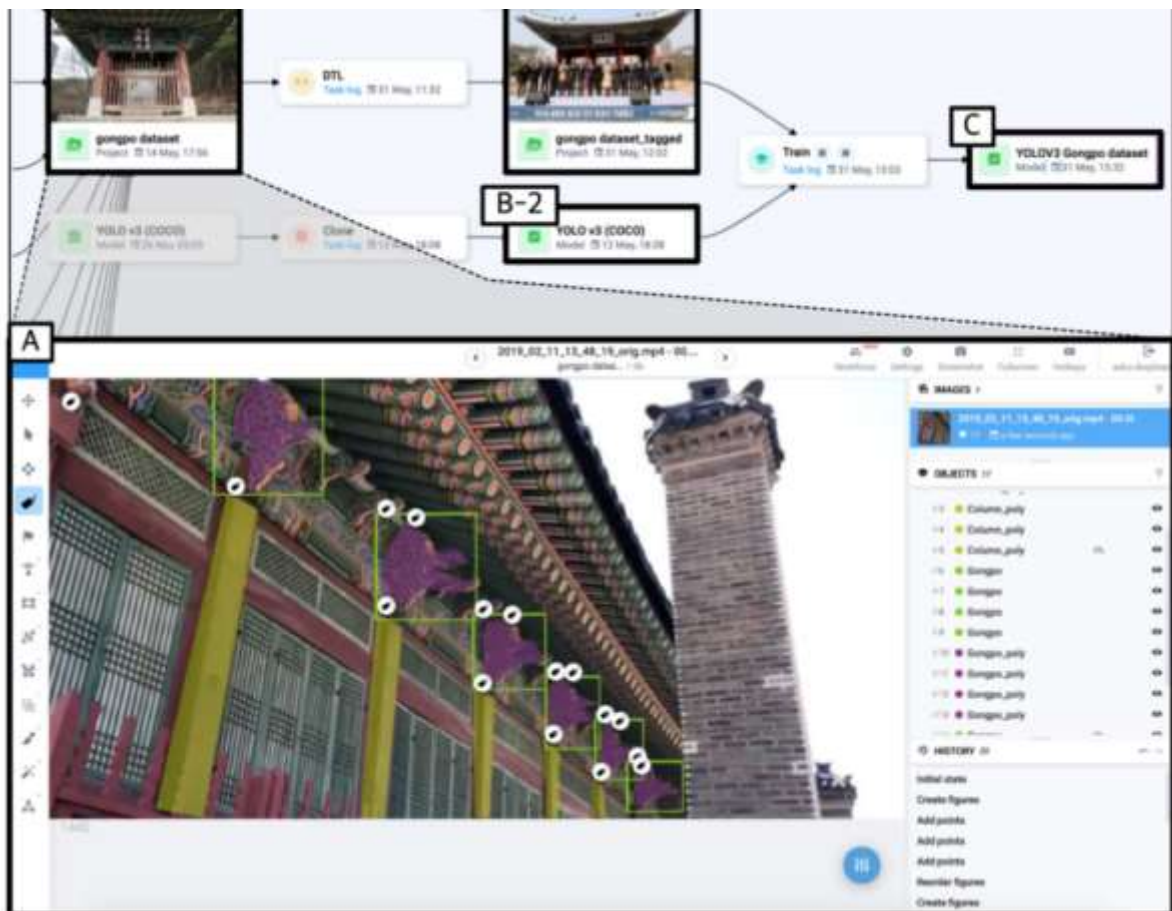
gongpo dataset
Project 14 May, 17:56

DTL
Task log 31 May, 11:52

gongpo dataset_tagged
Project 31 May, 12:02

Train
Task log 31 May, 13:03

C

YOLOV3 Gongpo dataset
Model 31 May, 13:32

B-2

YOLO v3 (COCO)
Model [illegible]

Clone
Task log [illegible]

YOLO v3 (COCO)
Model 13 May, 18:09

A

2019_02_11_13_48_19_orig.mp4 - 00...
gongpo datas...

Workflows Settings Screenshot Collections Hotkeys auto-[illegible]

IMAGES

2019_02_11_13_48_19_orig.mp4 - 00:0
a few seconds ago

OBJECTS 17

Column_poly
Column_poly
Column_poly
Gongpo
Gongpo
Gongpo
Gongpo
Gongpo_poly
Gongpo_poly
Gongpo_poly
Gongpo_poly

HISTORY 20

Initial state
Create figures
Add points
Add points
Add points
Reorder figures
Create figures